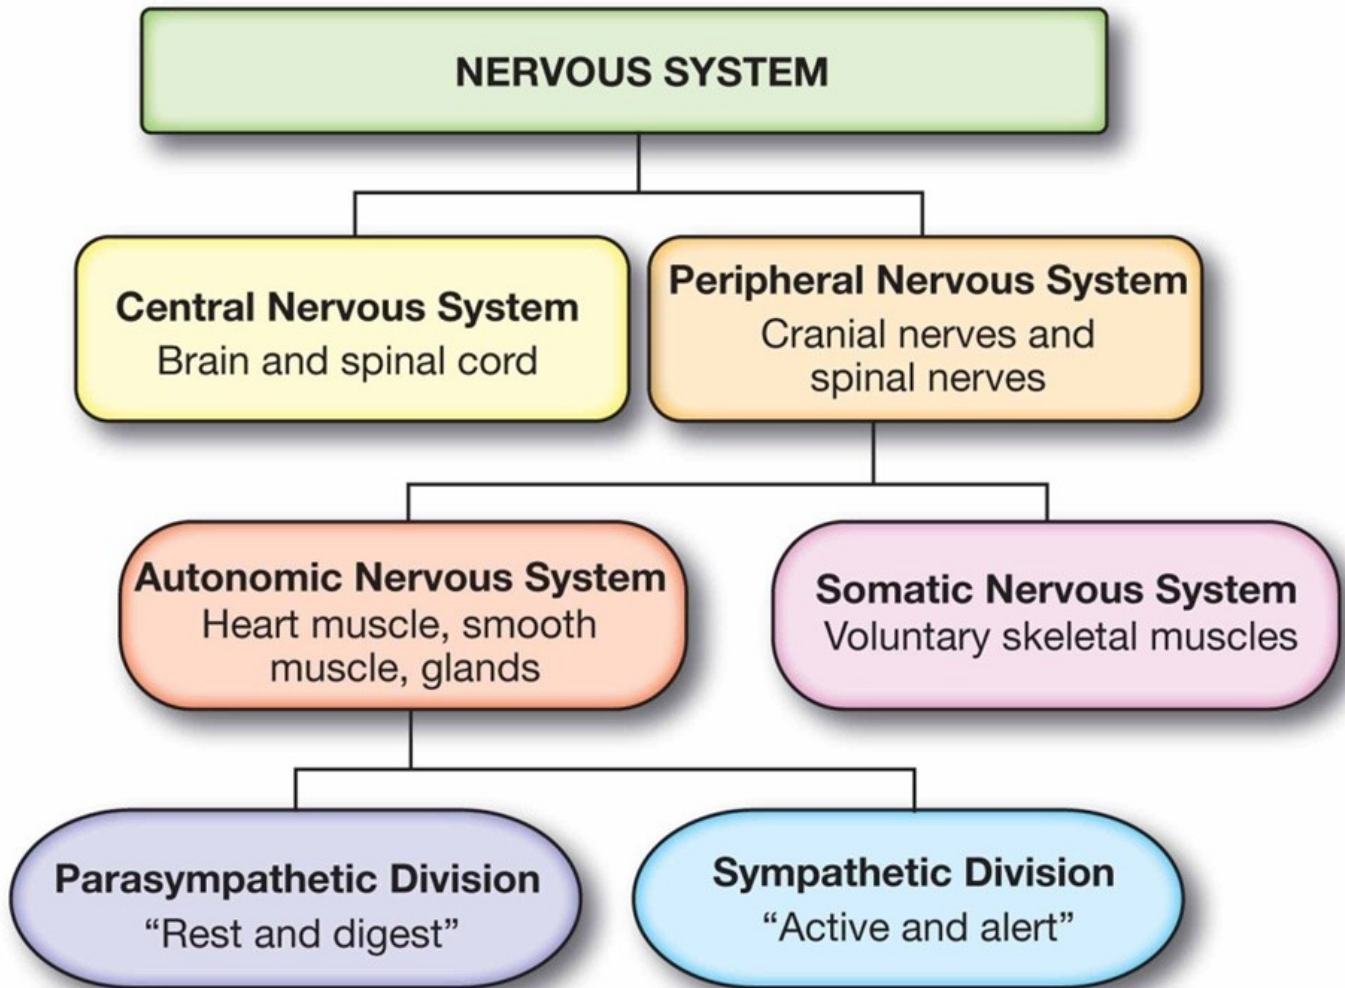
NERVOUS SYSTEM

Central Nervous System
Brain and spinal cord

Peripheral Nervous System
Cranial nerves and spinal nerves

Autonomic Nervous System
Heart muscle, smooth muscle, glands

Somatic Nervous System
Voluntary skeletal muscles

Parasympathetic Division
“Rest and digest”

Sympathetic Division
“Active and alert”